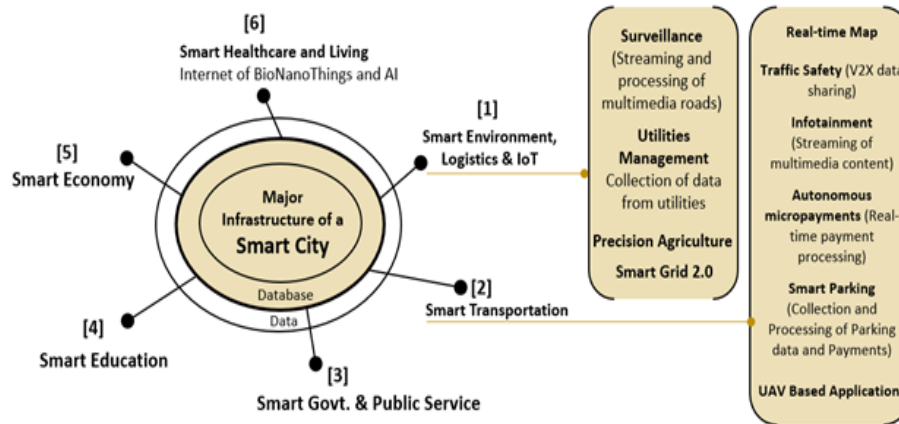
[6]
Smart Healthcare and Living
Internet of BioNanoThings and AI

[1]
Smart Environment, Logistics & IoT

[5]
Smart Economy

Major Infrastructure of a
Smart City

Database
Data

[2]
Smart Transportation

[4]
Smart Education

[3]
Smart Govt. & Public Service

Surveillance
(Streaming and processing of multimedia roads)

Utilities Management
Collection of data from utilities

Precision Agriculture

Smart Grid 2.0

Real-time Map

Traffic Safety (V2X data sharing)

Infotainment
(Streaming of multimedia content)

Autonomous micropayments (Real-time payment processing)

Smart Parking
(Collection and Processing of Parking data and Payments)

UAV Based Application